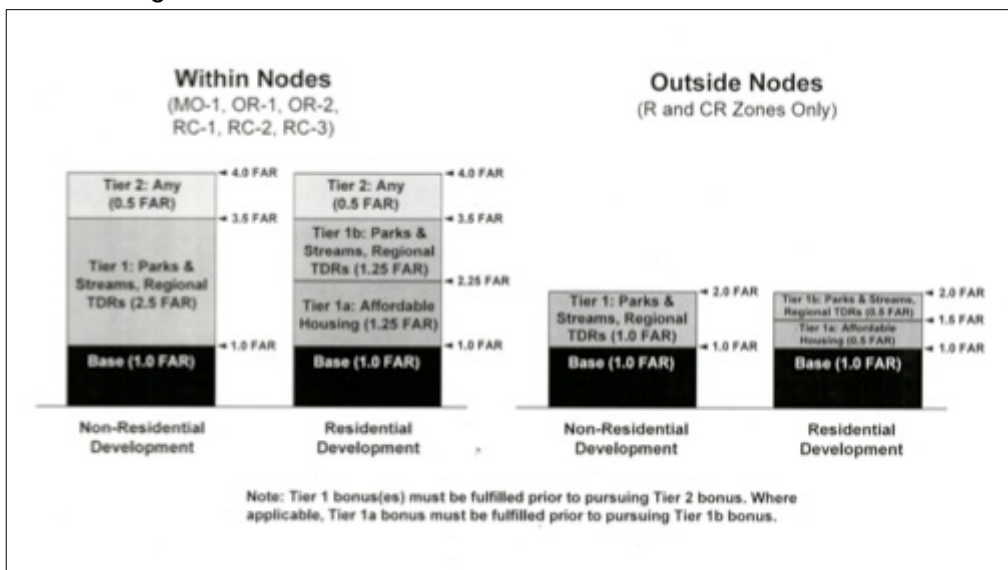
Within Nodes
(MO-1, OR-1, OR-2, RC-1, RC-2, RC-3)

Tier 2: Any (0.5 FAR)
Tier 1: Parks & Streams, Regional TDRs (2.5 FAR)
Base (1.0 FAR)

4.0 FAR
3.5 FAR
1.0 FAR

Non-Residential Development

Tier 2: Any (0.5 FAR)
Tier 1b: Parks & Streams, Regional TDRs (1.25 FAR)
Tier 1a: Affordable Housing (1.25 FAR)
Base (1.0 FAR)

4.0 FAR
3.5 FAR
2.25 FAR
1.0 FAR

Residential Development

Outside Nodes
(R and CR Zones Only)

Tier 1: Parks & Streams, Regional TDRs (1.0 FAR)
Base (1.0 FAR)

2.0 FAR
1.0 FAR

Non-Residential Development

Tier 1b: Parks & Streams, Regional TDRs (0.5 FAR)
Tier 1a: Affordable Housing (0.5 FAR)
Base (1.0 FAR)

2.0 FAR
1.5 FAR
1.0 FAR

Residential Development

Note: Tier 1 bonus(es) must be fulfilled prior to pursuing Tier 2 bonus. Where applicable, Tier 1a bonus must be fulfilled prior to pursuing Tier 1b bonus.